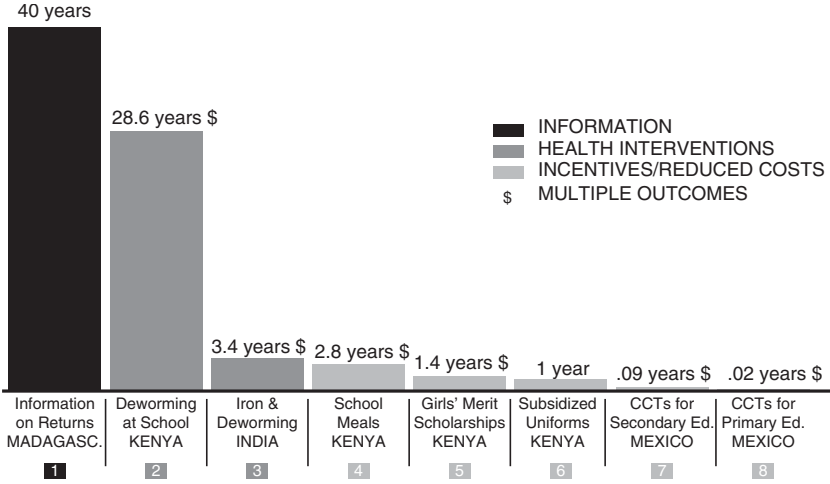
40 years

28.6 years $

INFORMATION
HEALTH INTERVENTIONS
INCENTIVES/REDUCED COSTS
$ MULTIPLE OUTCOMES

3.4 years $

2.8 years $

1.4 years $

1 year

.09 years $

.02 years $

| Information on Returns MADAGASC. | Deworming at School KENYA | Iron & Deworming INDIA | School Meals KENYA | Girls' Merit Scholarships KENYA | Subsidized Uniforms KENYA | CCTs for Secondary Ed. MEXICO | CCTs for Primary Ed. MEXICO |
|---|---|---|---|---|---|---|---|
| 1 | 2 | 3 | 4 | 5 | 6 | 7 | 8 |